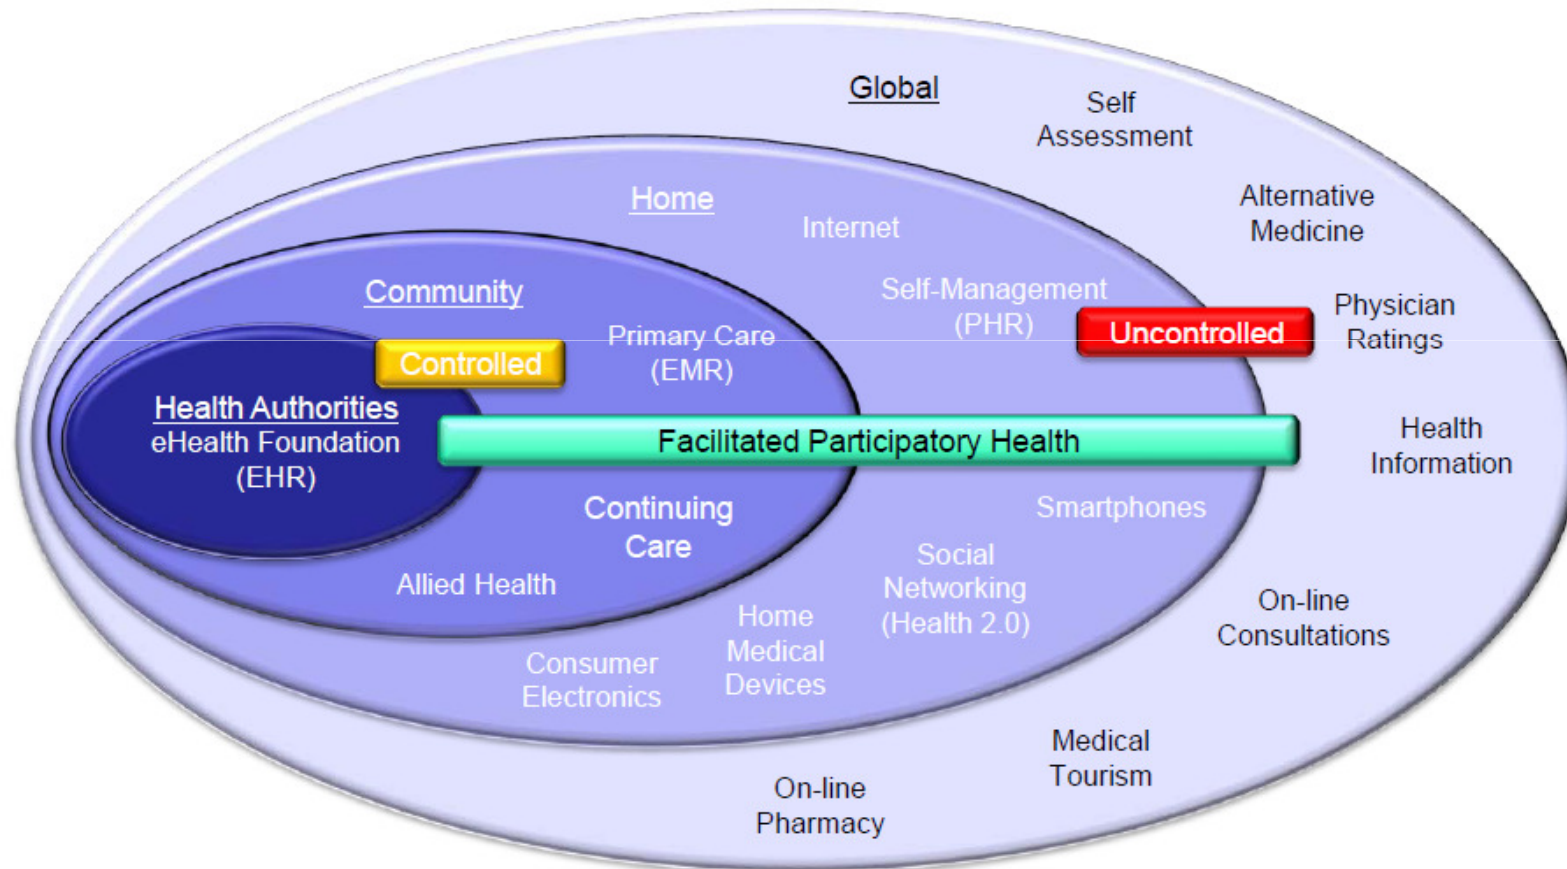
Global

Self Assessment

Alternative Medicine

Physician Ratings

Health Information

On-line Consultations

Medical Tourism

On-line Pharmacy

Home

Internet

Self-Management (PHR)

Uncontrolled

Smartphones

Social Networking (Health 2.0)

Home Medical Devices

Consumer Electronics

Community

Controlled

Primary Care (EMR)

Continuing Care

Allied Health

Health Authorities
eHealth Foundation (EHR)

Facilitated Participatory Health